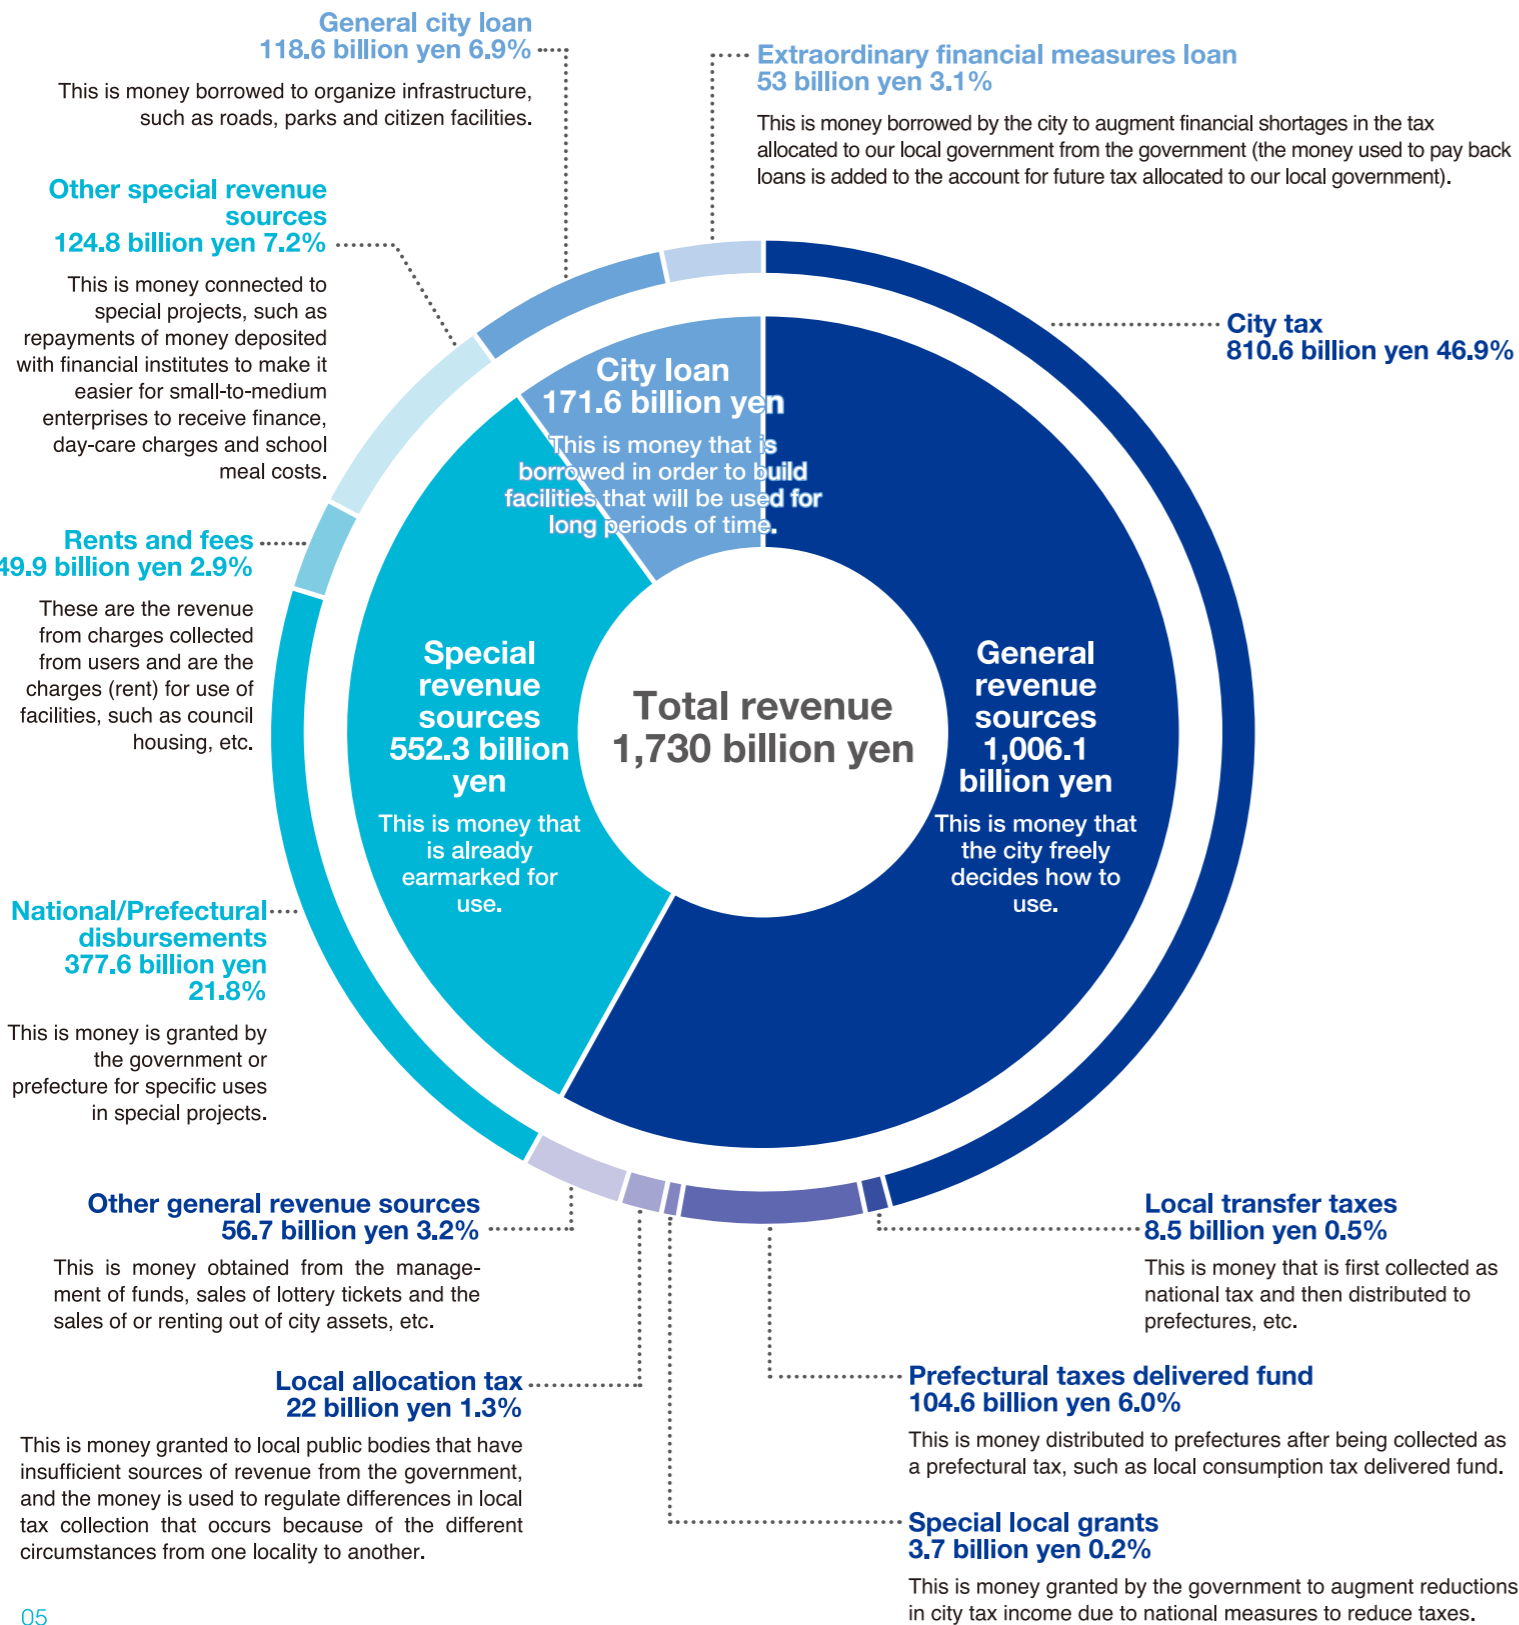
General city loan
118.6 billion yen 6.9%

This is money borrowed to organize infrastructure, such as roads, parks and citizen facilities.

Extraordinary financial measures loan
53 billion yen 3.1%

This is money borrowed by the city to augment financial shortages in the tax allocated to our local government from the government (the money used to pay back loans is added to the account for future tax allocated to our local government).

Other special revenue sources
124.8 billion yen 7.2%

This is money connected to special projects, such as repayments of money deposited with financial institutes to make it easier for small-to-medium enterprises to receive finance, day-care charges and school meal costs.

City tax
810.6 billion yen 46.9%

City loan
171.6 billion yen

This is money that is borrowed in order to build facilities that will be used for long periods of time.

Rents and fees
49.9 billion yen 2.9%

These are the revenue from charges collected from users and are the charges (rent) for use of facilities, such as council housing, etc.

Special revenue sources
552.3 billion yen

This is money that is already earmarked for use.

Total revenue
1,730 billion yen

General revenue sources
1,006.1 billion yen

This is money that the city freely decides how to use.

National/Prefectural disbursements
377.6 billion yen
21.8%

This is money is granted by the government or prefecture for specific uses in special projects.

Other general revenue sources
56.7 billion yen 3.2%

This is money obtained from the management of funds, sales of lottery tickets and the sales of or renting out of city assets, etc.

Local transfer taxes
8.5 billion yen 0.5%

This is money that is first collected as national tax and then distributed to prefectures, etc.

Local allocation tax
22 billion yen 1.3%

This is money granted to local public bodies that have insufficient sources of revenue from the government, and the money is used to regulate differences in local tax collection that occurs because of the different circumstances from one locality to another.

Prefectural taxes delivered fund
104.6 billion yen 6.0%

This is money distributed to prefectures after being collected as a prefectural tax, such as local consumption tax delivered fund.

Special local grants
3.7 billion yen 0.2%

This is money granted by the government to augment reductions in city tax income due to national measures to reduce taxes.

05